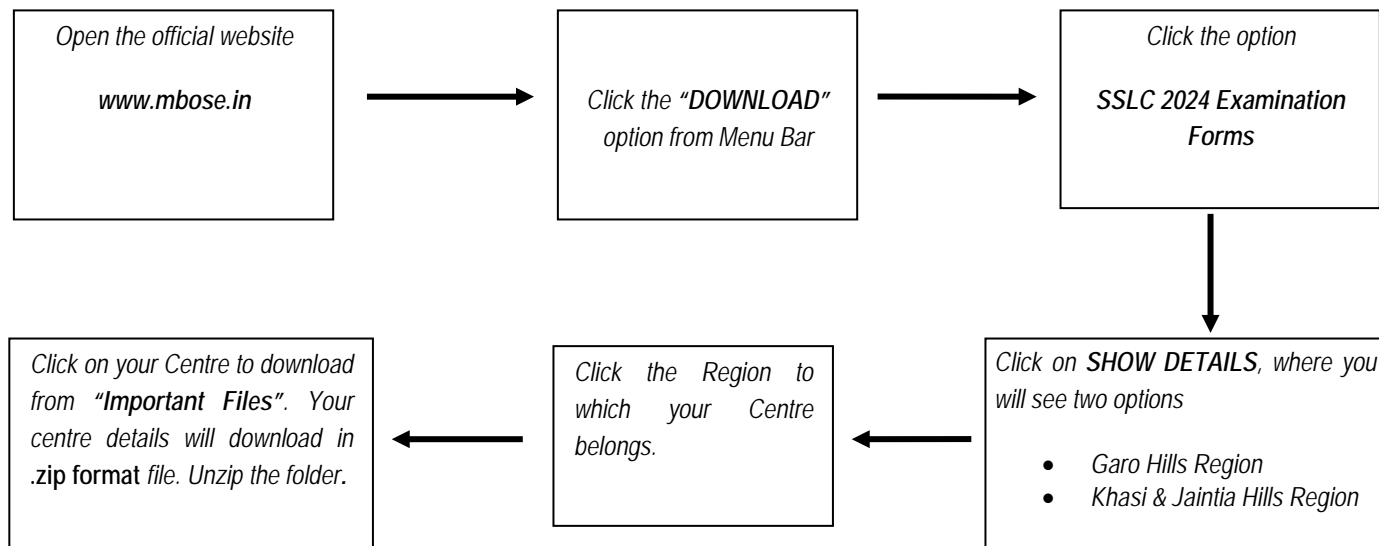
Open the official website

www.mbose.in

Click the "DOWNLOAD" option from Menu Bar

Click the option

SSLC 2024 Examination Forms

Click on SHOW DETAILS, where you will see two options

- Garo Hills Region
- Khasi & Jaintia Hills Region

Click the Region to which your Centre belongs.

Click on your Centre to download from "Important Files". Your centre details will download in .zip format file. Unzip the folder.